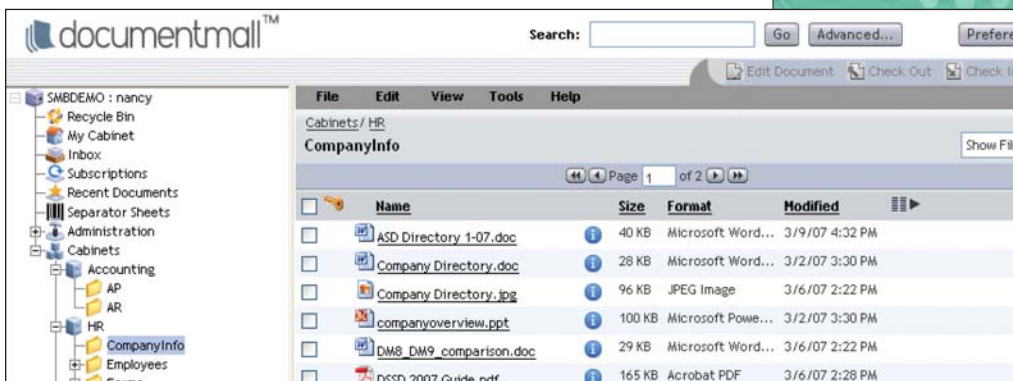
documentmall™

Search: Go Advanced... Prefere

Edit Document Check Out Check I

SMBDEMO : nancy
Recycle Bin
My Cabinet
Inbox
Subscriptions
Recent Documents
Separator Sheets
Administration
Cabinets
Accounting
AP
AR
HR
CompanyInfo
Employees
Forms

File Edit View Tools Help

Cabinets / HR
CompanyInfo

Show Fil

Page 1 of 2

| | Name | Size | Format | Modified |
|---|---|---|---|---|
| | ASD Directory 1-07.doc | 40 KB | Microsoft Word... | 3/9/07 4:32 PM |
| | Company Directory.doc | 28 KB | Microsoft Word... | 3/2/07 3:30 PM |
| | Company Directory.jpg | 96 KB | JPEG Image | 3/6/07 2:22 PM |
| | companyoverview.ppt | 100 KB | Microsoft Powe... | 3/2/07 3:30 PM |
| | DM8_DM9_comparison.doc | 29 KB | Microsoft Word... | 3/6/07 2:22 PM |
| | DSSD 2007 Guide.pdf | 165 KB | Acrobat PDF | 3/6/07 2:28 PM |